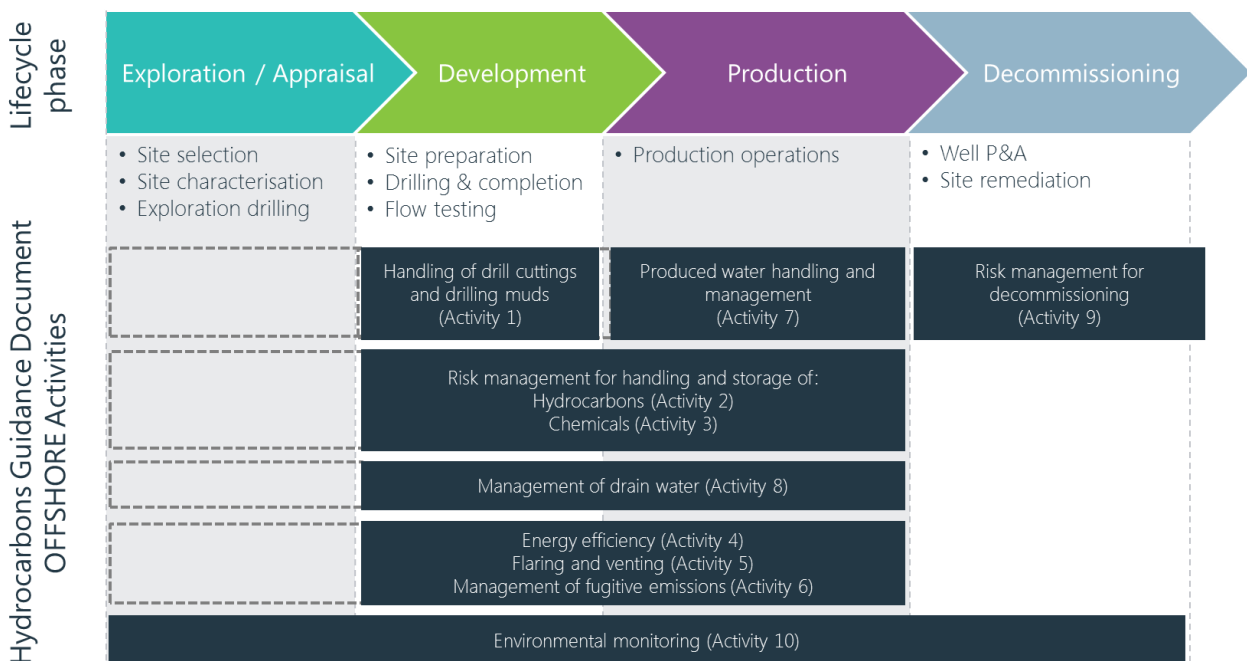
Lifecycle phase

Exploration / Appraisal

Development

Production

Decommissioning

• Site selection
• Site characterisation
• Exploration drilling

• Site preparation
• Drilling & completion
• Flow testing

• Production operations

• Well P&A
• Site remediation

Hydrocarbons Guidance Document OFFSHORE Activities

Handling of drill cuttings and drilling muds (Activity 1)

Produced water handling and management (Activity 7)

Risk management for decommissioning (Activity 9)

Risk management for handling and storage of:
Hydrocarbons (Activity 2)
Chemicals (Activity 3)

Management of drain water (Activity 8)

Energy efficiency (Activity 4)
Flaring and venting (Activity 5)
Management of fugitive emissions (Activity 6)

Environmental monitoring (Activity 10)